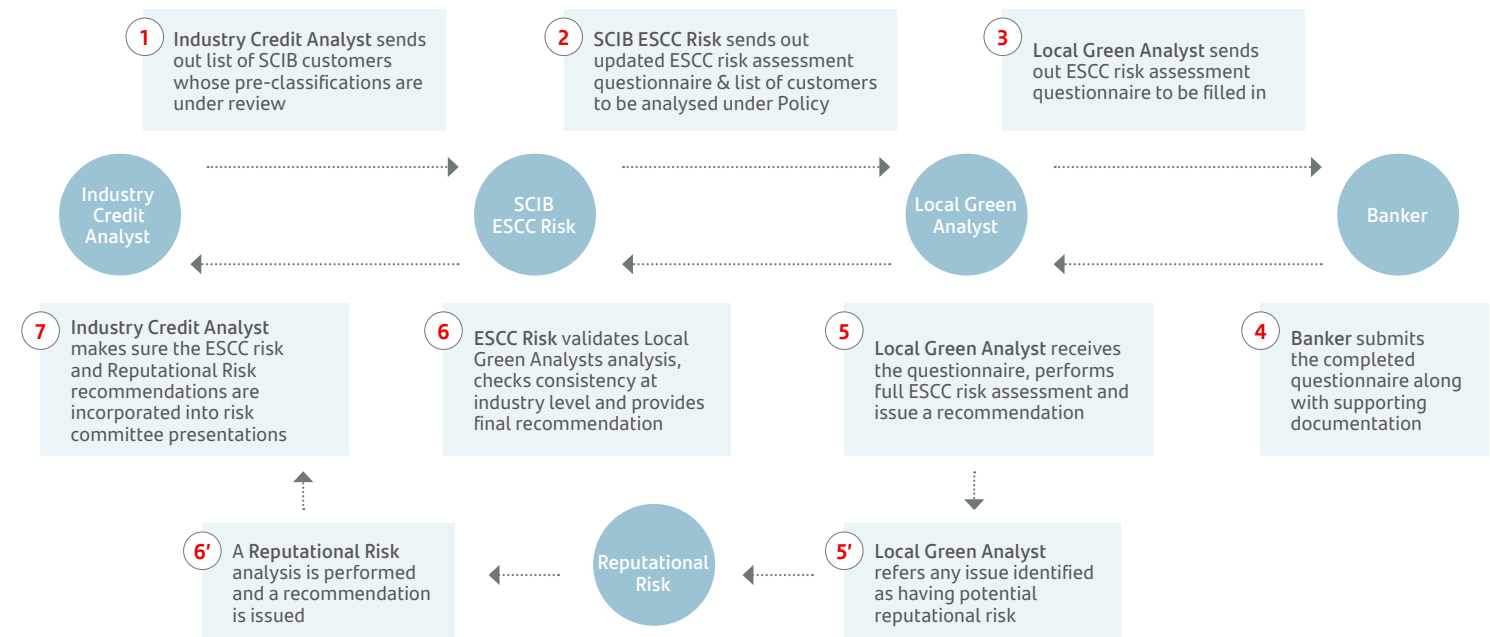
1 Industry Credit Analyst sends out list of SCIB customers whose pre-classifications are under review

2 SCIB ESCC Risk sends out updated ESCC risk assessment questionnaire & list of customers to be analysed under Policy

3 Local Green Analyst sends out ESCC risk assessment questionnaire to be filled in

Industry Credit Analyst

SCIB ESCC Risk

Local Green Analyst

Banker

7 Industry Credit Analyst makes sure the ESCC risk and Reputational Risk recommendations are incorporated into risk committee presentations

6 ESCC Risk validates Local Green Analysts analysis, checks consistency at industry level and provides final recommendation

5 Local Green Analyst receives the questionnaire, performs full ESCC risk assessment and issue a recommendation

4 Banker submits the completed questionnaire along with supporting documentation

6' A Reputational Risk analysis is performed and a recommendation is issued

Reputational Risk

5' Local Green Analyst refers any issue identified as having potential reputational risk